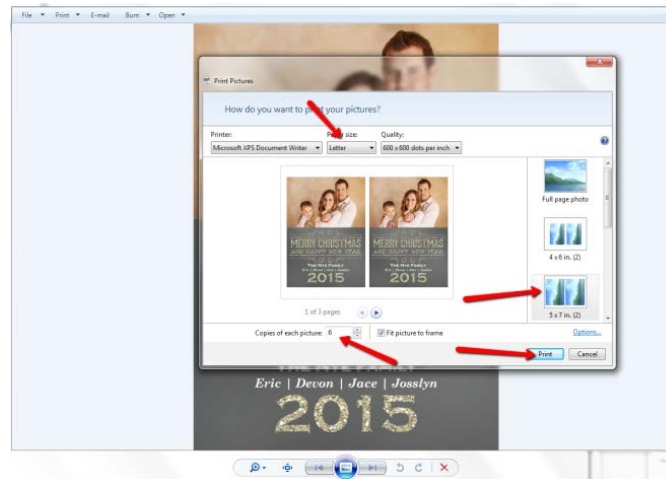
File ▾ Print ▾ E-mail Burn ▾ Open ▾

Print Pictures

How do you want to p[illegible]t your pictures?

Printer:
Microsoft XPS Document Writer

P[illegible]r size:
Letter

Quality:
600 x 600 dots per inch

MERRY CHRISTMAS
AND HAPPY NEW YEAR
THE NYE FAMILY
2015

MERRY CHRISTMAS
AND HAPPY NEW YEAR
THE NYE FAMILY
2015

1 of 3 pages

Full page photo

4 x 6 in. (2)

5 x 7 in. (2)

Copies of each picture: 6

Fit picture to frame

Options...

Print

Cancel

THE NYE FAMILY
Eric | Devon | Jace | Josslyn
2015